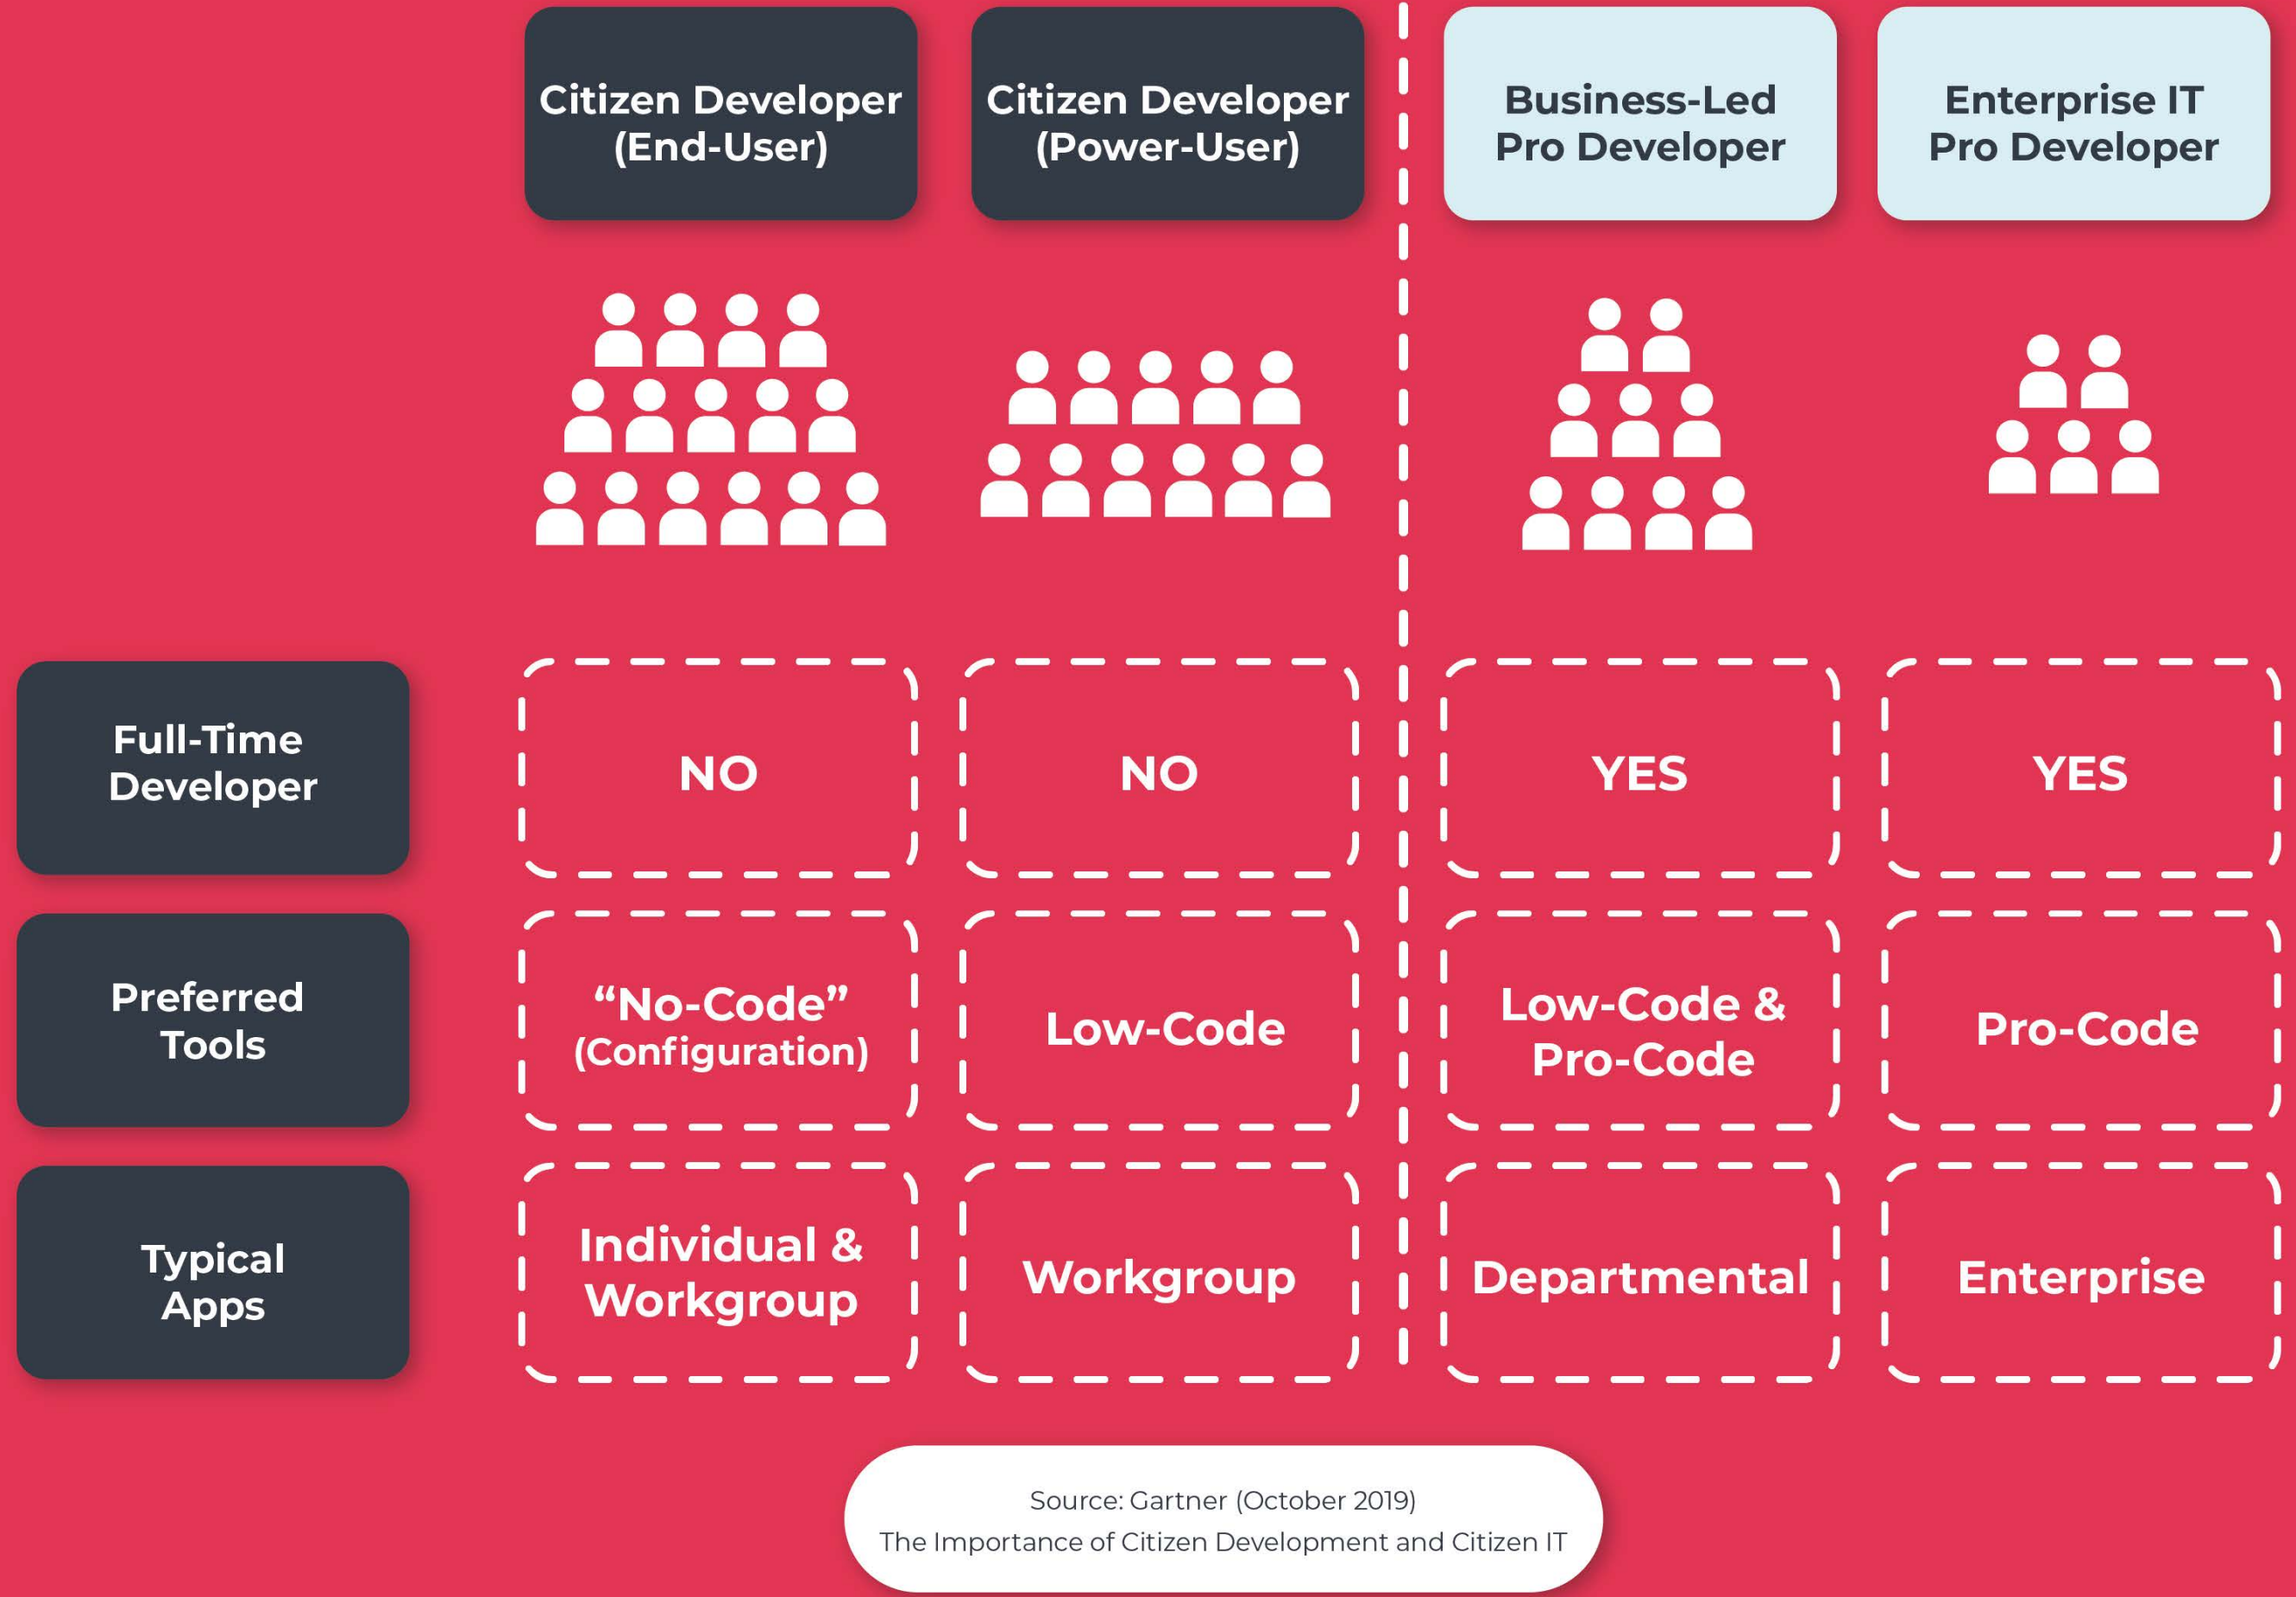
| | Citizen Developer (End-User) | Citizen Developer (Power-User) | Business-Led Pro Developer | Enterprise IT Pro Developer |
|---|---|---|---|---|
| Full-Time Developer | NO | NO | YES | YES |
| Preferred Tools | “No-Code” (Configuration) | Low-Code | Low-Code & Pro-Code | Pro-Code |
| Typical Apps | Individual & Workgroup | Workgroup | Departmental | Enterprise |

Source: Gartner (October 2019)
The Importance of Citizen Development and Citizen IT